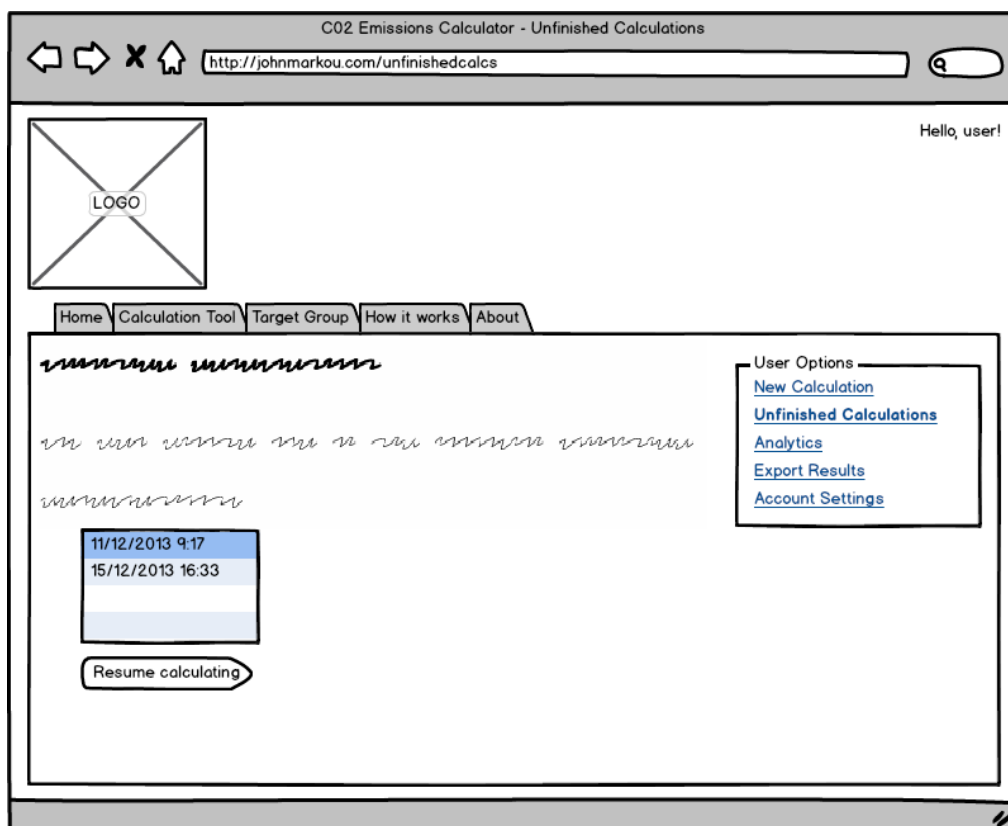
C02 Emissions Calculator - Unfinished Calculations

http://johnmarkou.com/unfinishedcalcs

Hello, user!

LOGO

Home Calculation Tool Target Group How it works About

User Options
New Calculation
Unfinished Calculations
Analytics
Export Results
Account Settings

11/12/2013 9:17
15/12/2013 16:33

Resume calculating